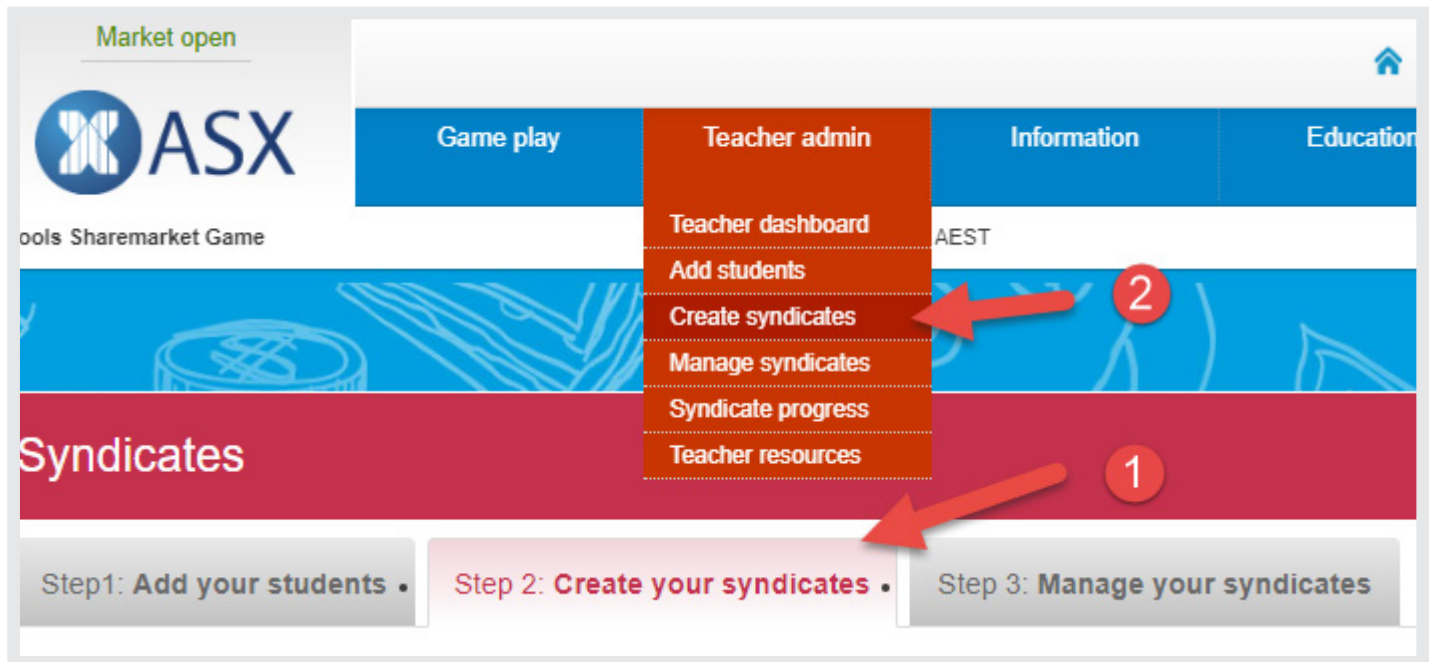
Market open

ASX

Game play

Teacher admin

Information

Education

Teacher dashboard

Add students

Create syndicates

Manage syndicates

Syndicate progress

Teacher resources

ools Sharemarket Game

AEST

2

1

Syndicates

Step1: **Add your students**

Step 2: **Create your syndicates**

Step 3: **Manage your syndicates**